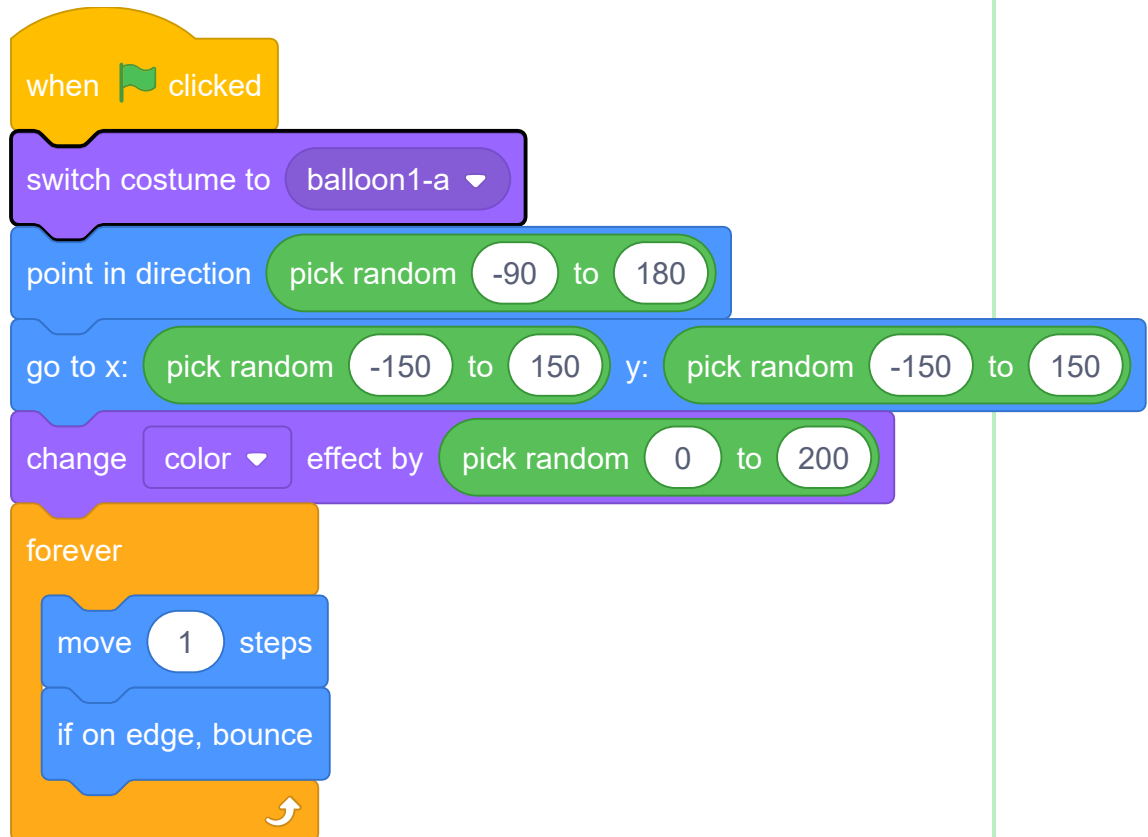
when clicked
switch costume to balloon1-a
point in direction pick random -90 to 180
go to x: pick random -150 to 150 y: pick random -150 to 150
change color effect by pick random 0 to 200
forever
move 1 steps
if on edge, bounce